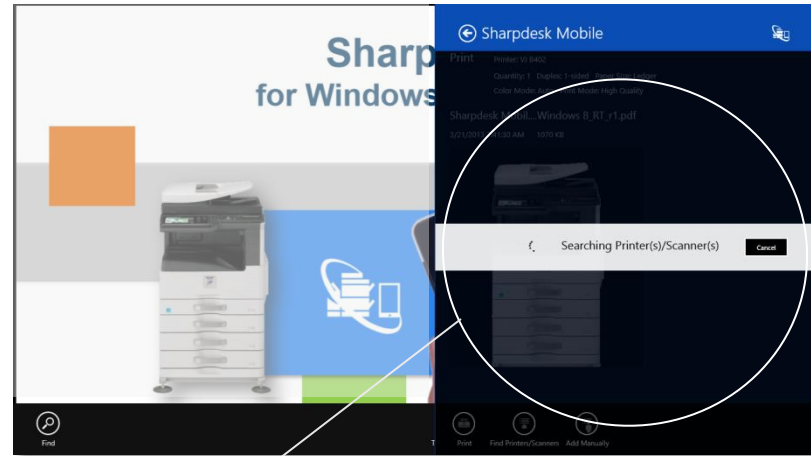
Sharp
for Windows

Find

T

Sharpdesk Mobile

Print Printer: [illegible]

Quantity: 1 Duplex: 1-sided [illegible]

Color Mode: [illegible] Print Mode: High Quality

Sharpdesk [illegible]...Windows 8_RT_r1.pdf

3/21/201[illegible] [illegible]:30 AM 1070 KB

Searching Printer(s)/Scanner(s)

Cancel

Print

Find Printers/Scanners

Add Manually